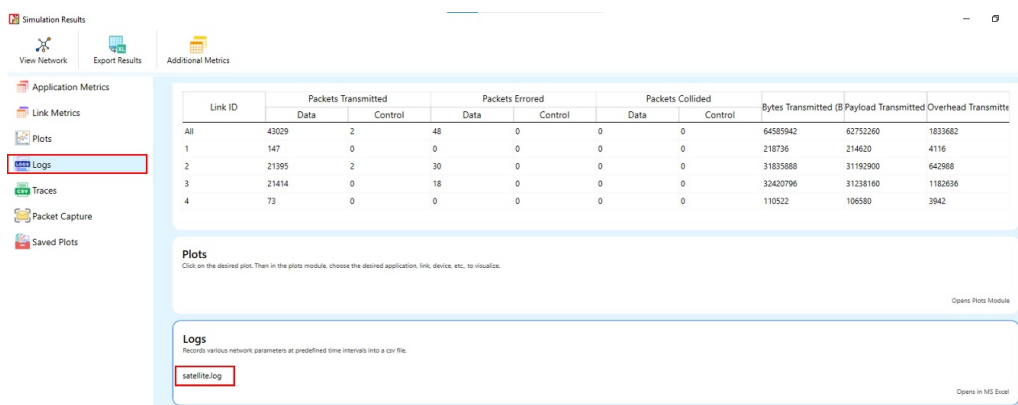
Simulation Results

View Network Export Results Additional Metrics

Application Metrics
Link Metrics
Plots
Logs
Traces
Packet Capture
Saved Plots

| Link ID | Packets Transmitted | | Packets Errored | | Packets Collided | | Bytes Transmitted (B | Payload Transmitted | Overhead Transmitte |
|---|---|---|---|---|---|---|---|---|---|
| | Data | Control | Data | Control | Data | Control | | | |
| All | 43029 | 2 | 48 | 0 | 0 | 0 | 64585942 | 62752260 | 1833682 |
| 1 | 147 | 0 | 0 | 0 | 0 | 0 | 218736 | 214620 | 4116 |
| 2 | 21395 | 2 | 30 | 0 | 0 | 0 | 31835888 | 31192900 | 642988 |
| 3 | 21414 | 0 | 18 | 0 | 0 | 0 | 32420796 | 31238160 | 1182636 |
| 4 | 73 | 0 | 0 | 0 | 0 | 0 | 110522 | 106580 | 3942 |

Plots
Click on the desired plot. Then in the plots module, choose the desired application, link, device, etc., to visualize.

Opens Plots Module

Logs
Records various network parameters at predefined time intervals into a csv file.

satellite.log

Opens in MS Excel